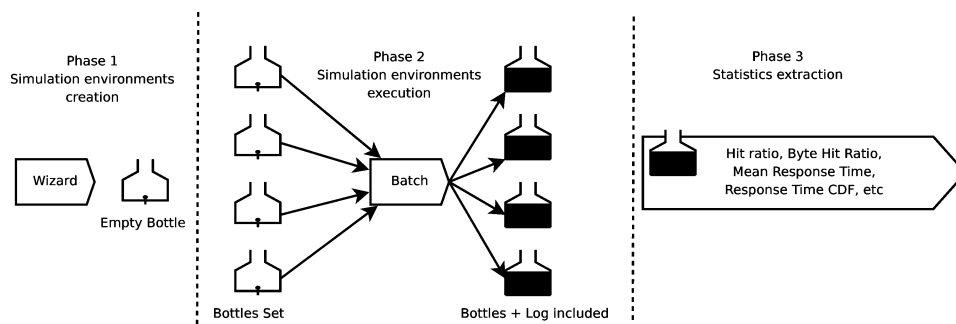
Phase 1
Simulation environments creation

Wizard

Empty Bottle

Phase 2
Simulation environments execution

Batch

Bottles Set

Bottles + Log included

Phase 3
Statistics extraction

Hit ratio, Byte Hit Ratio, Mean Response Time, Response Time CDF, etc